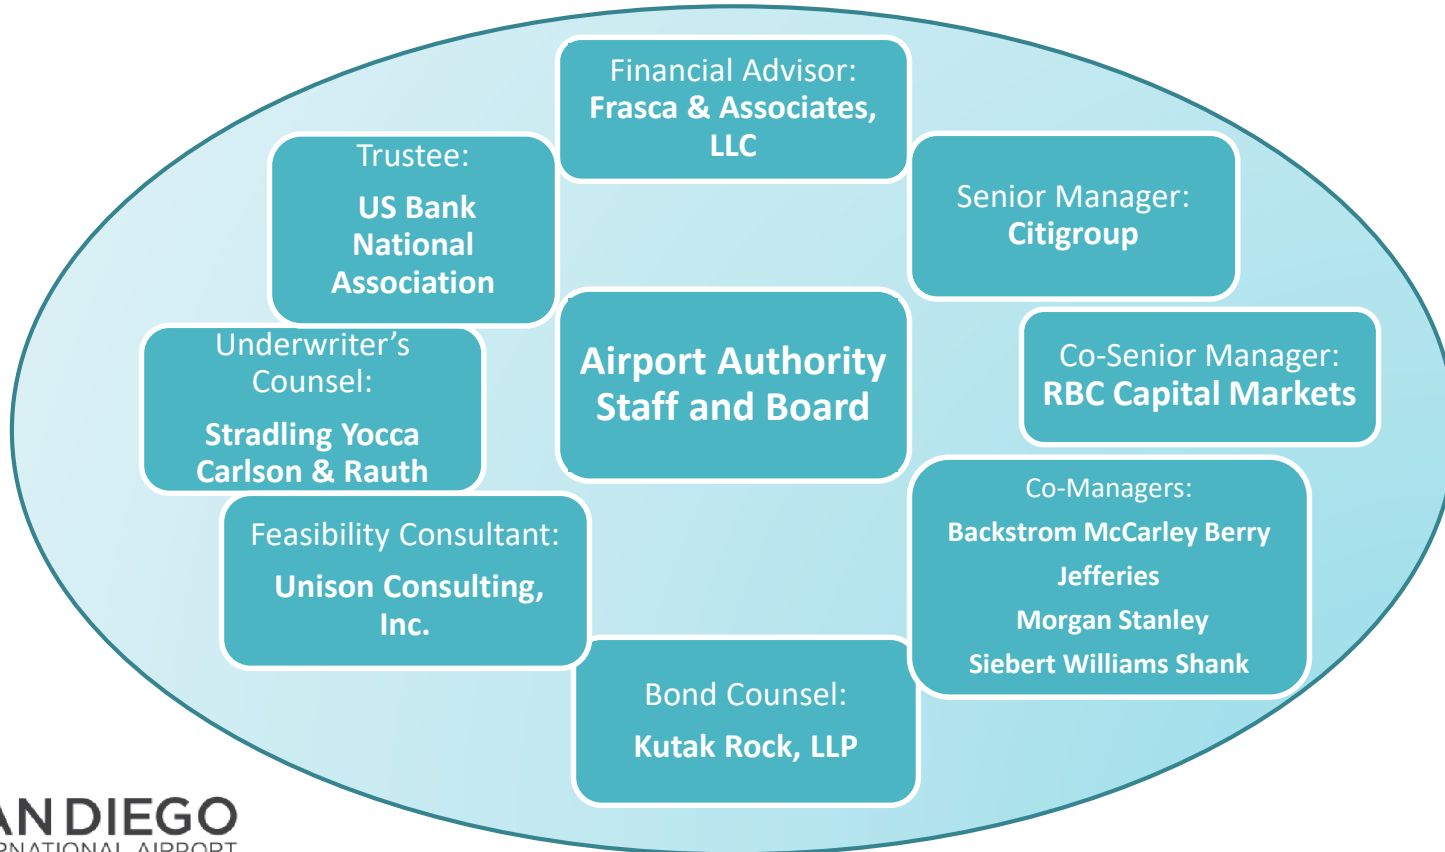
Financial Advisor:
Frasca & Associates, LLC

Trustee:
US Bank National Association

Senior Manager:
Citigroup

Airport Authority Staff and Board

Underwriter's Counsel:
Stradling Yocca Carlson & Rauth

Co-Senior Manager:
RBC Capital Markets

Co-Managers:
Backstrom McCarley Berry
Jefferies
Morgan Stanley
Siebert Williams Shank

Feasibility Consultant:
Unison Consulting, Inc.

Bond Counsel:
Kutak Rock, LLP

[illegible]AN DIEGO
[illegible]RNATIONAL AIRPORT